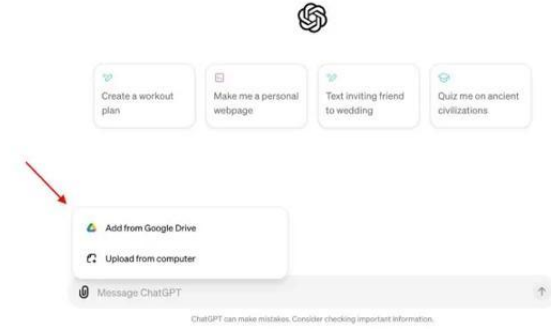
Create a workout plan

Make me a personal webpage

Text inviting friend to wedding

Quiz me on ancient civilizations

Add from Google Drive

Upload from computer

Message ChatGPT

ChatGPT can make mistakes. Consider checking important information.